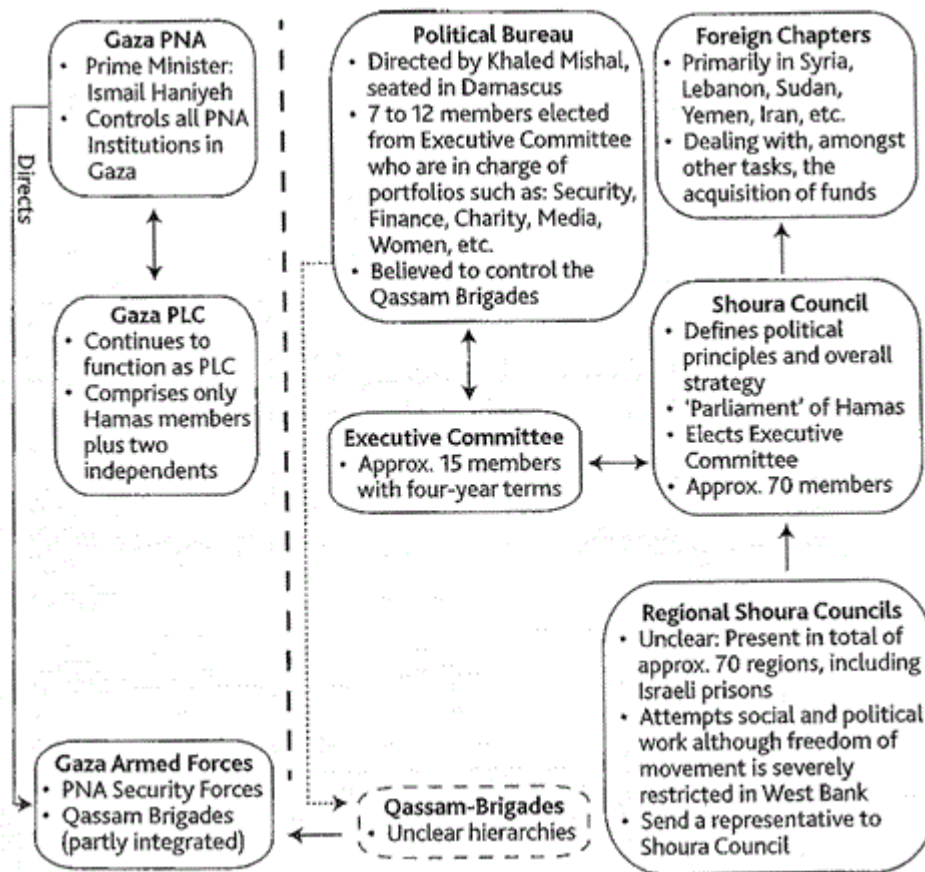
Gaza PNA
• Prime Minister: Ismail Haniyeh
• Controls all PNA Institutions in Gaza

Directs

Gaza PLC
• Continues to function as PLC
• Comprises only Hamas members plus two independents

Gaza Armed Forces
• PNA Security Forces
• Qassam Brigades (partly integrated)

Political Bureau
• Directed by Khaled Mishal, seated in Damascus
• 7 to 12 members elected from Executive Committee who are in charge of portfolios such as: Security, Finance, Charity, Media, Women, etc.
• Believed to control the Qassam Brigades

Foreign Chapters
• Primarily in Syria, Lebanon, Sudan, Yemen, Iran, etc.
• Dealing with, amongst other tasks, the acquisition of funds

Shoura Council
• Defines political principles and overall strategy
• 'Parliament' of Hamas
• Elects Executive Committee
• Approx. 70 members

Executive Committee
• Approx. 15 members with four-year terms

Regional Shoura Councils
• Unclear: Present in total of approx. 70 regions, including Israeli prisons
• Attempts social and political work although freedom of movement is severely restricted in West Bank
• Send a representative to Shoura Council

Qassam-Brigades
• Unclear hierarchies